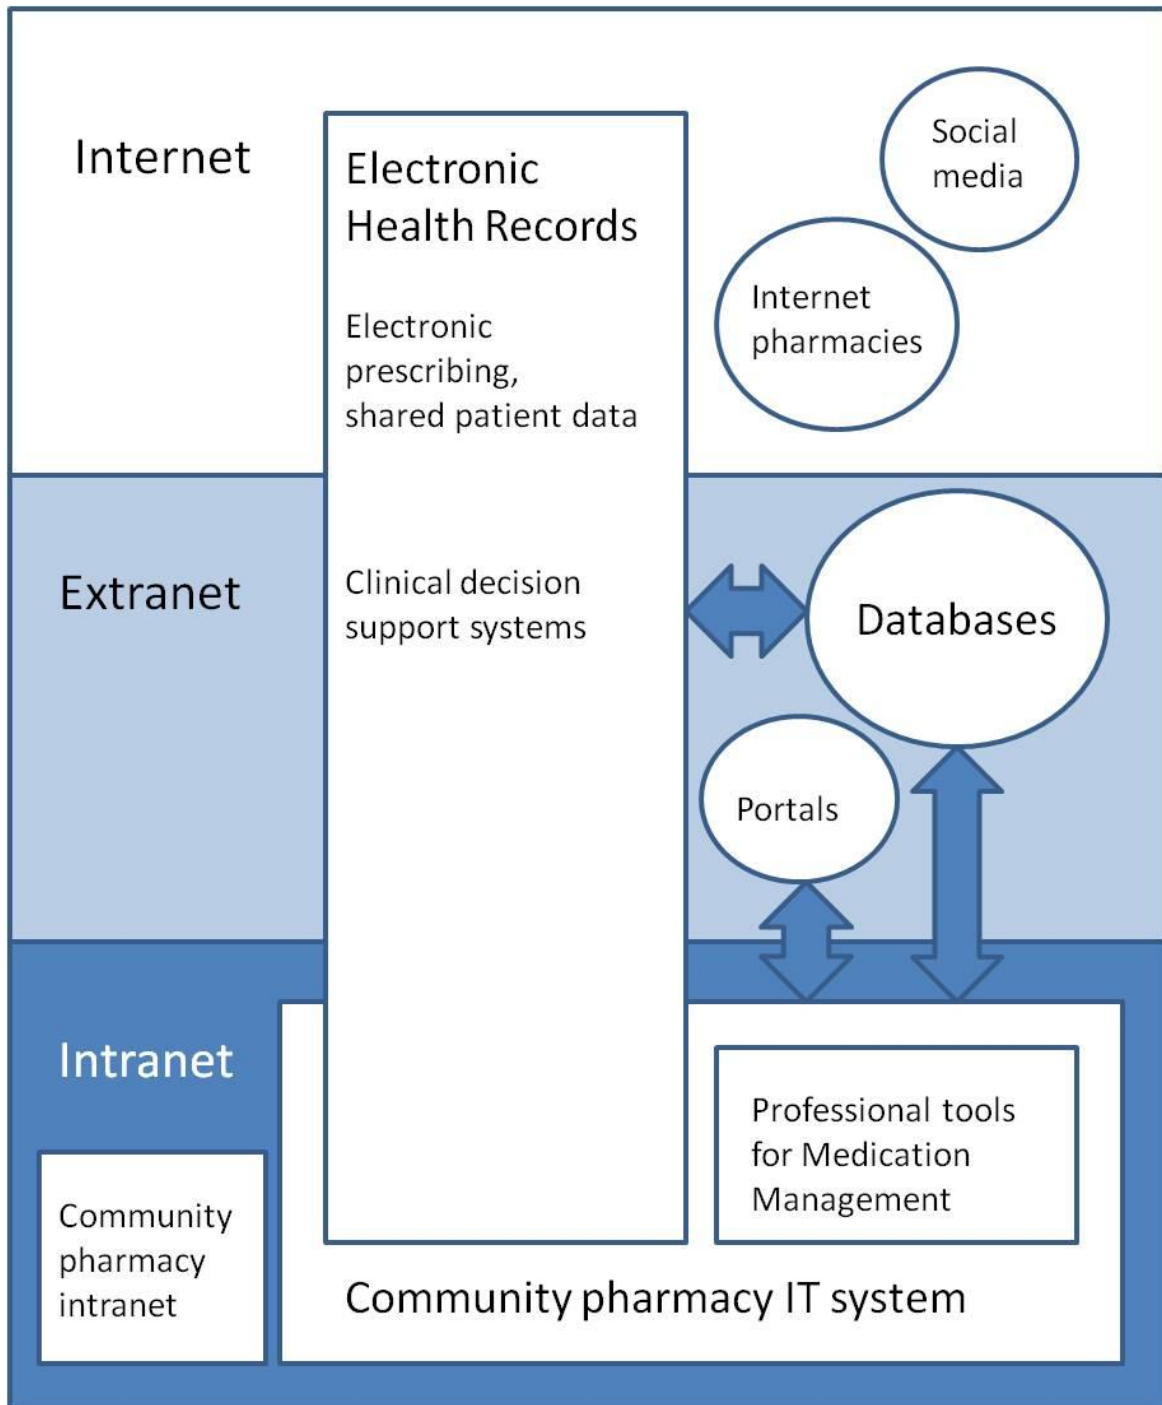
Internet

Electronic Health Records

Electronic prescribing, shared patient data

Social media

Internet pharmacies

Extranet

Clinical decision support systems

Databases

Portals

Intranet

Professional tools for Medication Management

Community pharmacy intranet

Community pharmacy IT system